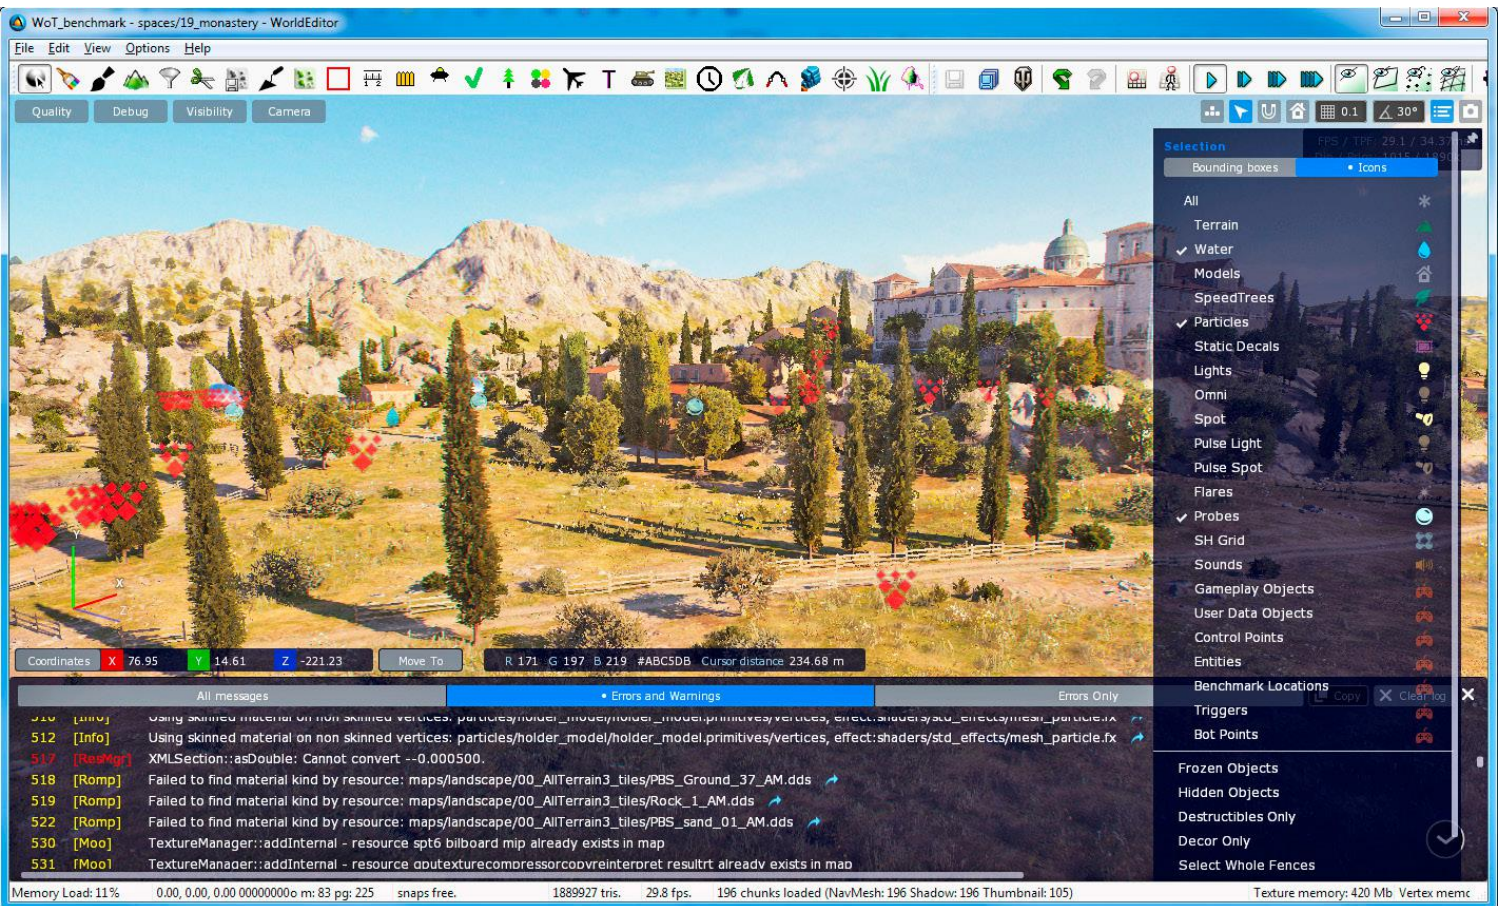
WoT_benchmark - spaces/19_monastery - WorldEditor

File Edit View Options Help

Quality Debug Visibility Camera

0.1 30°

Selection
FPS / TPF: 29.1 / 34.3
Bounding boxes • Icons

All
Terrain
Water
Models
SpeedTrees
Particles
Static Decals
Lights
Omni
Spot
Pulse Light
Pulse Spot
Flares
Probes
SH Grid
Sounds
Gameplay Objects
User Data Objects
Control Points
Entities
Benchmark Locations
Triggers
Bot Points

Frozen Objects
Hidden Objects
Destructibles Only
Decor Only
Select Whole Fences

Coordinates X 76.95 Y 14.61 Z -221.23 Move To R 171 G 197 B 219 #ABC5DB Cursor distance 234.68 m

All messages • Errors and Warnings Errors Only Copy Clear log

510 [Info] Using skinned material on non skinned vertices: particles/holder_model/holder_model.primitives/vertices, effect:shaders/std_effects/mesh_particle.fx
512 [Info] Using skinned material on non skinned vertices: particles/holder_model/holder_model.primitives/vertices, effect:shaders/std_effects/mesh_particle.fx
517 [ResMgr] XMLSection::asDouble: Cannot convert --0.000500.
518 [Romp] Failed to find material kind by resource: maps/landscape/00_AllTerrain3_tiles/PBS_Ground_37_AM.dds
519 [Romp] Failed to find material kind by resource: maps/landscape/00_AllTerrain3_tiles/Rock_1_AM.dds
522 [Romp] Failed to find material kind by resource: maps/landscape/00_AllTerrain3_tiles/PBS_sand_01_AM.dds
530 [Moo] TextureManager::addInternal - resource spt6 bilboard mip already exists in map
531 [Moo] TextureManager::addInternal - resource gputexturecompressorcopyreinterpret resultrt already exists in map

Memory Load: 11% 0.00, 0.00, 0.00 00000000o m: 83 pg: 225 snaps free. 1889927 tris. 29.8 fps. 196 chunks loaded (NavMesh: 196 Shadow: 196 Thumbnail: 105) Texture memory: 420 Mb Vertex memc